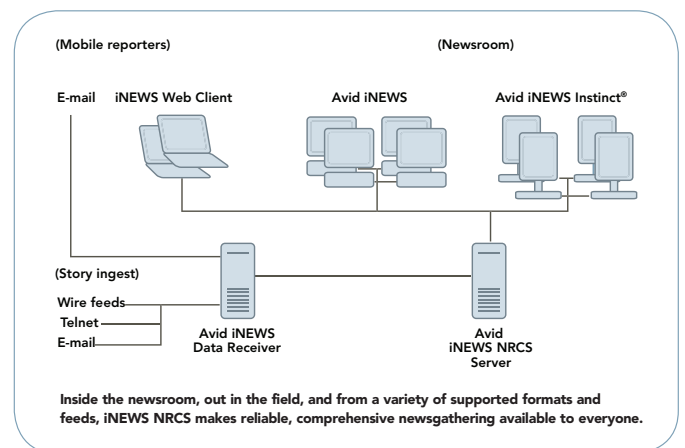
(Mobile reporters)

(Newsroom)

E-mail

iNEWS Web Client

Avid iNEWS

Avid iNEWS Instinct®

(Story ingest)

Wire feeds

Telnet

E-mail

Avid iNEWS Data Receiver

Avid iNEWS NRCS Server

Inside the newsroom, out in the field, and from a variety of supported formats and feeds, iNEWS NRCS makes reliable, comprehensive newsgathering available to everyone.